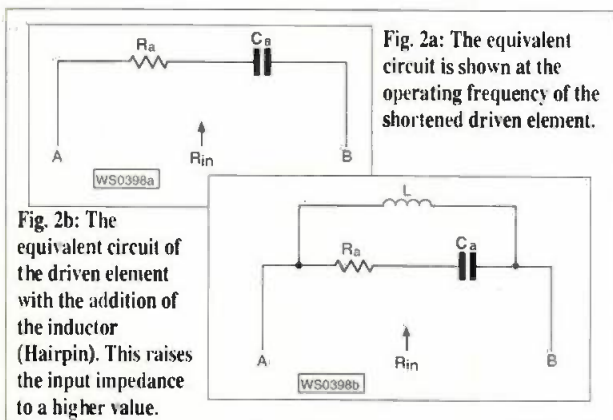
Ra
Ca
A
Rin
B
WS0398a

Fig. 2a: The equivalent circuit is shown at the operating frequency of the shortened driven element.

Fig. 2b: The equivalent circuit of the driven element with the addition of the inductor (Hairpin). This raises the input impedance to a higher value.

L
Ra
Ca
A
Rin
B
WS0398b